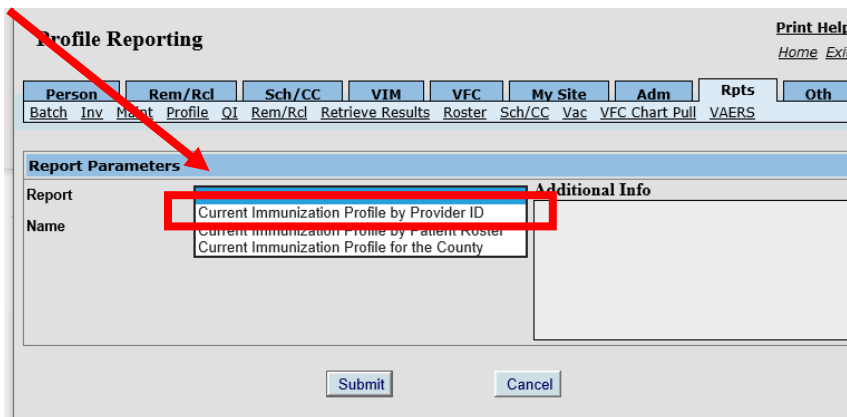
Profile Reporting

Print Help
Home Exi

Person Rem/Rcl Sch/CC VIM VFC My Site Adm Rpts Oth

Batch Inv Maint Profile QI Rem/Rcl Retrieve Results Roster Sch/CC Vac VFC Chart Pull VAERS

Report Parameters

Report

Name

Additional Info

Current Immunization Profile by Provider ID
Current Immunization Profile by Patient Roster
Current Immunization Profile for the County

Submit Cancel